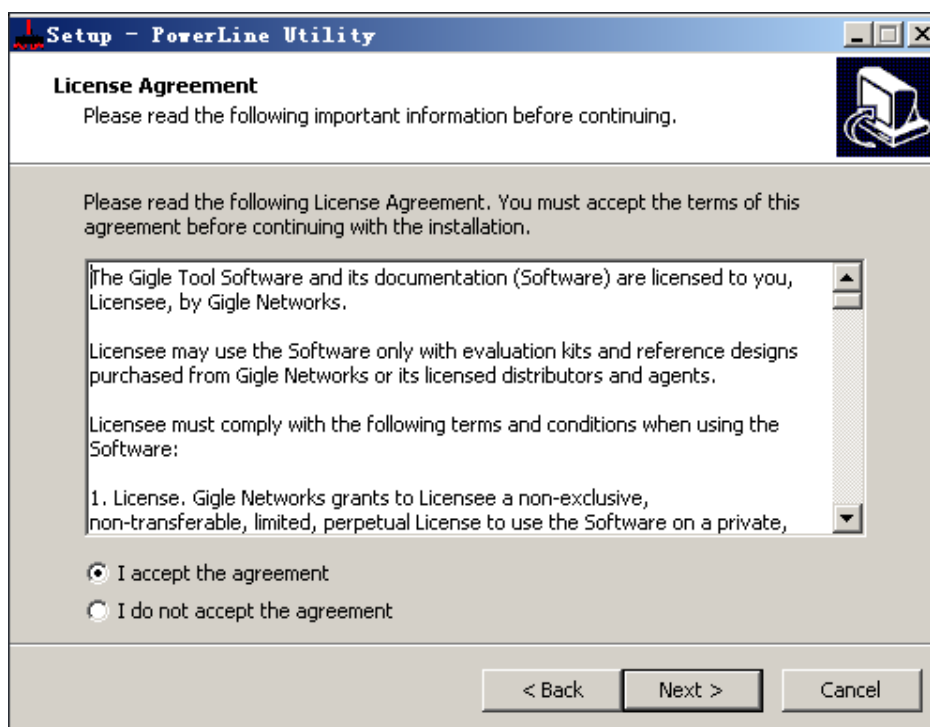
Setup - PowerLine Utility

License Agreement
Please read the following important information before continuing.

Please read the following License Agreement. You must accept the terms of this agreement before continuing with the installation.

The Gigle Tool Software and its documentation (Software) are licensed to you, Licensee, by Gigle Networks.

Licensee may use the Software only with evaluation kits and reference designs purchased from Gigle Networks or its licensed distributors and agents.

Licensee must comply with the following terms and conditions when using the Software:

1. License. Gigle Networks grants to Licensee a non-exclusive, non-transferable, limited, perpetual License to use the Software on a private,

I accept the agreement
I do not accept the agreement

< Back
Next >
Cancel